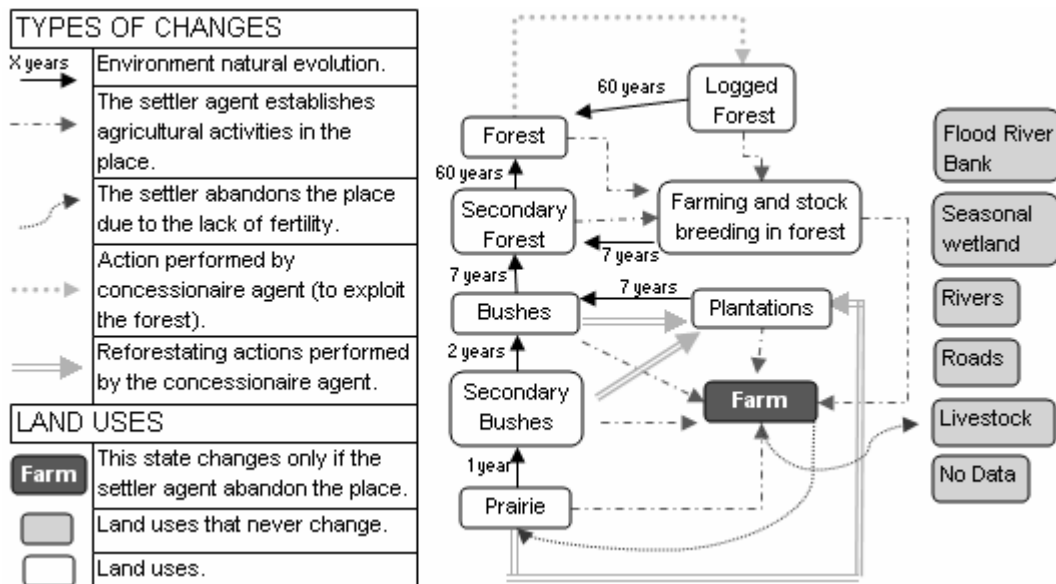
| TYPES OF CHANGES | |
|---|---|
| X years | Environment natural evolution. |
| | The settler agent establishes agricultural activities in the place. |
| | The settler abandons the place due to the lack of fertility. |
| | Action performed by concessionaire agent (to exploit the forest). |
| | Reforestating actions performed by the concessionaire agent. |
| LAND USES | |
| Farm | This state changes only if the settler agent abandon the place. |
| | Land uses that never change. |
| | Land uses. |

60 years
Logged Forest
Forest
60 years
Secondary Forest
Farming and stock breeding in forest
7 years
7 years
7 years
Bushes
Plantations
2 years
Secondary Bushes
Farm
1 year
Prairie

Flood River Bank
Seasonal wetland
Rivers
Roads
Livestock
No Data